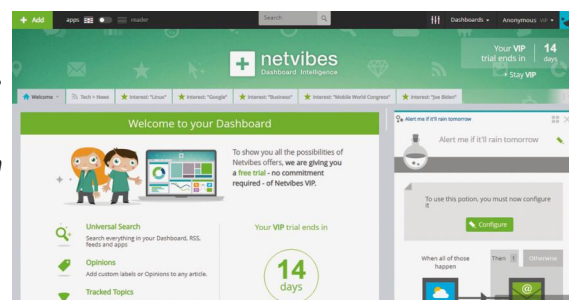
+ Add apps reader Search Dashboards Anonymous VIP

netvibes
Dashboard Intelligence

Your VIP trial ends in 14 days
+ Stay VIP

Welcome Tech + News Interest: "Linux" Interest: "Google" Interest: "Business" Interest: "Mobile World Congress" Interest: "Joe Biden"

Welcome to your Dashboard

To show you all the possibilities of Netvibes offers, we are giving you a free trial - no commitment required - of Netvibes VIP.

Universal Search
Search everything in your Dashboard, RSS, feeds and apps

Opinions
Add custom labels or Opinions to any article.

Tracked Topics

Your VIP trial ends in

14
days

Alert me if it'll rain tomorrow

Alert me if it'll rain tomorrow

To use this potion, you must now configure it

Configure

When all of those happen

Then 1 Otherwise